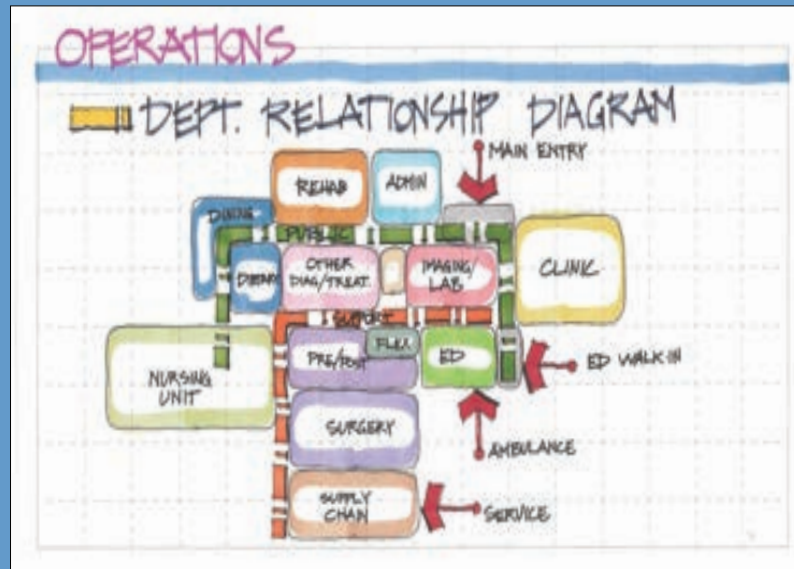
OPERATIONS

DEPT. RELATIONSHIP DIAGRAM

MAIN ENTRY

REHAB

ADMIN

DINING

PUBLIC

DIETARY

OTHER DIAG/TREAT.

IMAGING/ LAB

CLINIC

SUPPORT

FLEX

PRE/POST

ED

ED WALK IN

NURSING UNIT

SURGERY

AMBULANCE

SUPPLY CHAIN

SERVICE